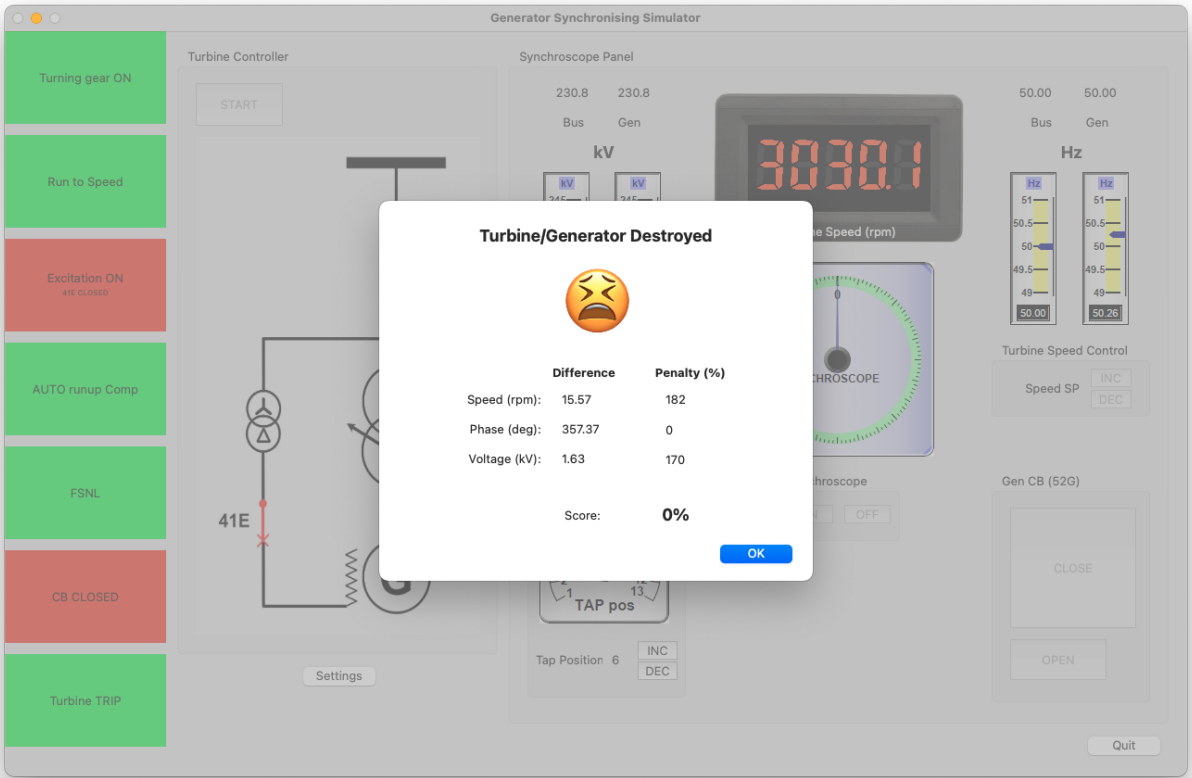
Generator Synchronising Simulator

Turning gear ON

Run to Speed

Excitation ON
41E CLOSED

AUTO runup Comp

FSNL

CB CLOSED

Turbine TRIP

Turbine Controller

START

41E

Settings

Synchroscope Panel

230.8 Bus

230.8 Gen

kV

kV 245

kV 245

3030.1

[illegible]e Speed (rpm)

0

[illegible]CHROSCOPE

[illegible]hroscope

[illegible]N OFF

2 1 12 13

TAP pos

Tap Position 6

INC

DEC

50.00 Bus

50.00 Gen

Hz

Hz
51
50.5
50
49.5
49
50.00

Hz
51
50.5
50
49.5
49
50.26

Turbine Speed Control

Speed SP

INC

DEC

Gen CB (52G)

CLOSE

OPEN

Quit

Turbine/Generator Destroyed

😫

| | Difference | Penalty (%) |
|---|---|---|
| Speed (rpm): | 15.57 | 182 |
| Phase (deg): | 357.37 | 0 |
| Voltage (kV): | 1.63 | 170 |

Score: 0%

OK